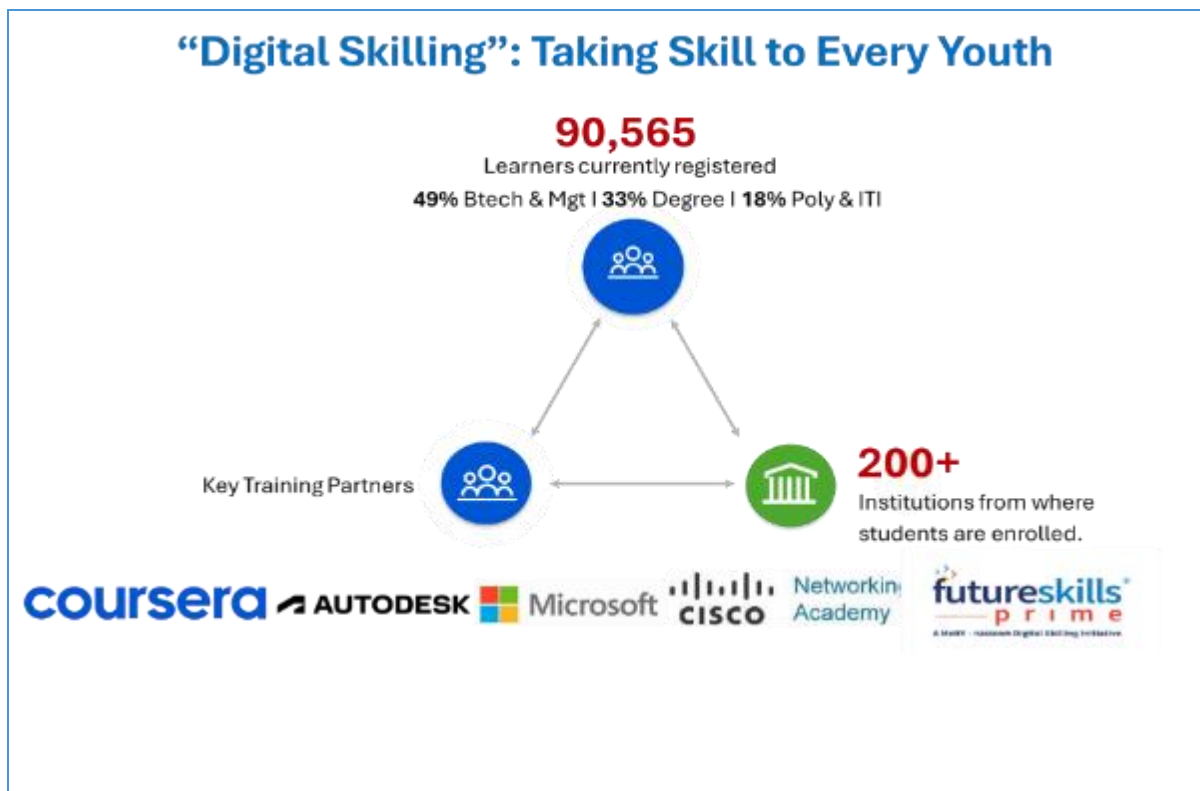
“Digital Skilling”: Taking Skill to Every Youth

90,565
Learners currently registered
49% Btech & Mgt I 33% Degree I 18% Poly & ITI

Key Training Partners

200+
Institutions from where students are enrolled.

coursera AUTODESK Microsoft CISCO Networking Academy futureskills prime

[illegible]